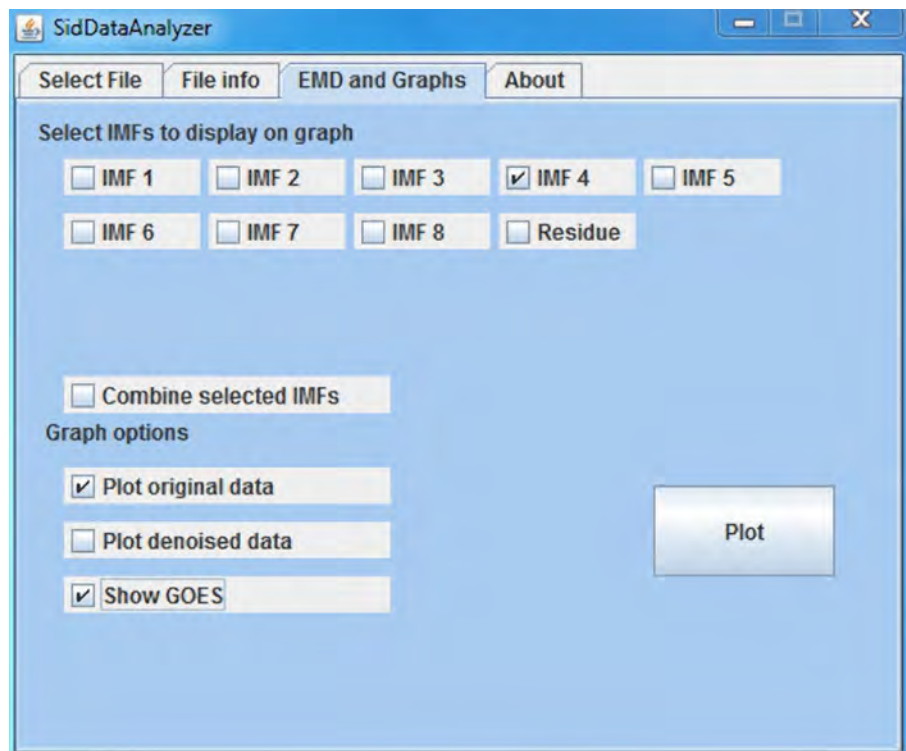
SidDataAnalyzer

Select File | File info | EMD and Graphs | About

Select IMFs to display on graph

IMF 1 IMF 2 IMF 3 IMF 4 IMF 5

IMF 6 IMF 7 IMF 8 Residue

Combine selected IMFs

Graph options

Plot original data

Plot denoised data

Show GOES

Plot